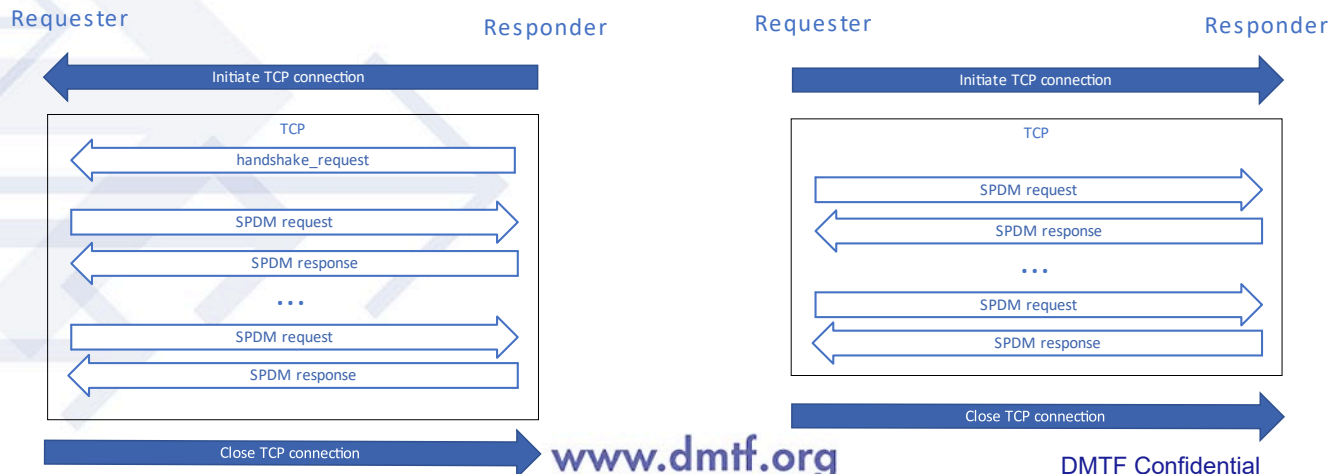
Requester

Responder

Initiate TCP connection

TCP

handshake_request

SPDM request

SPDM response

...

SPDM request

SPDM response

Close TCP connection

Requester

Responder

Initiate TCP connection

TCP

SPDM request

SPDM response

...

SPDM request

SPDM response

Close TCP connection

www.dmtf.org

DMTF Confidential